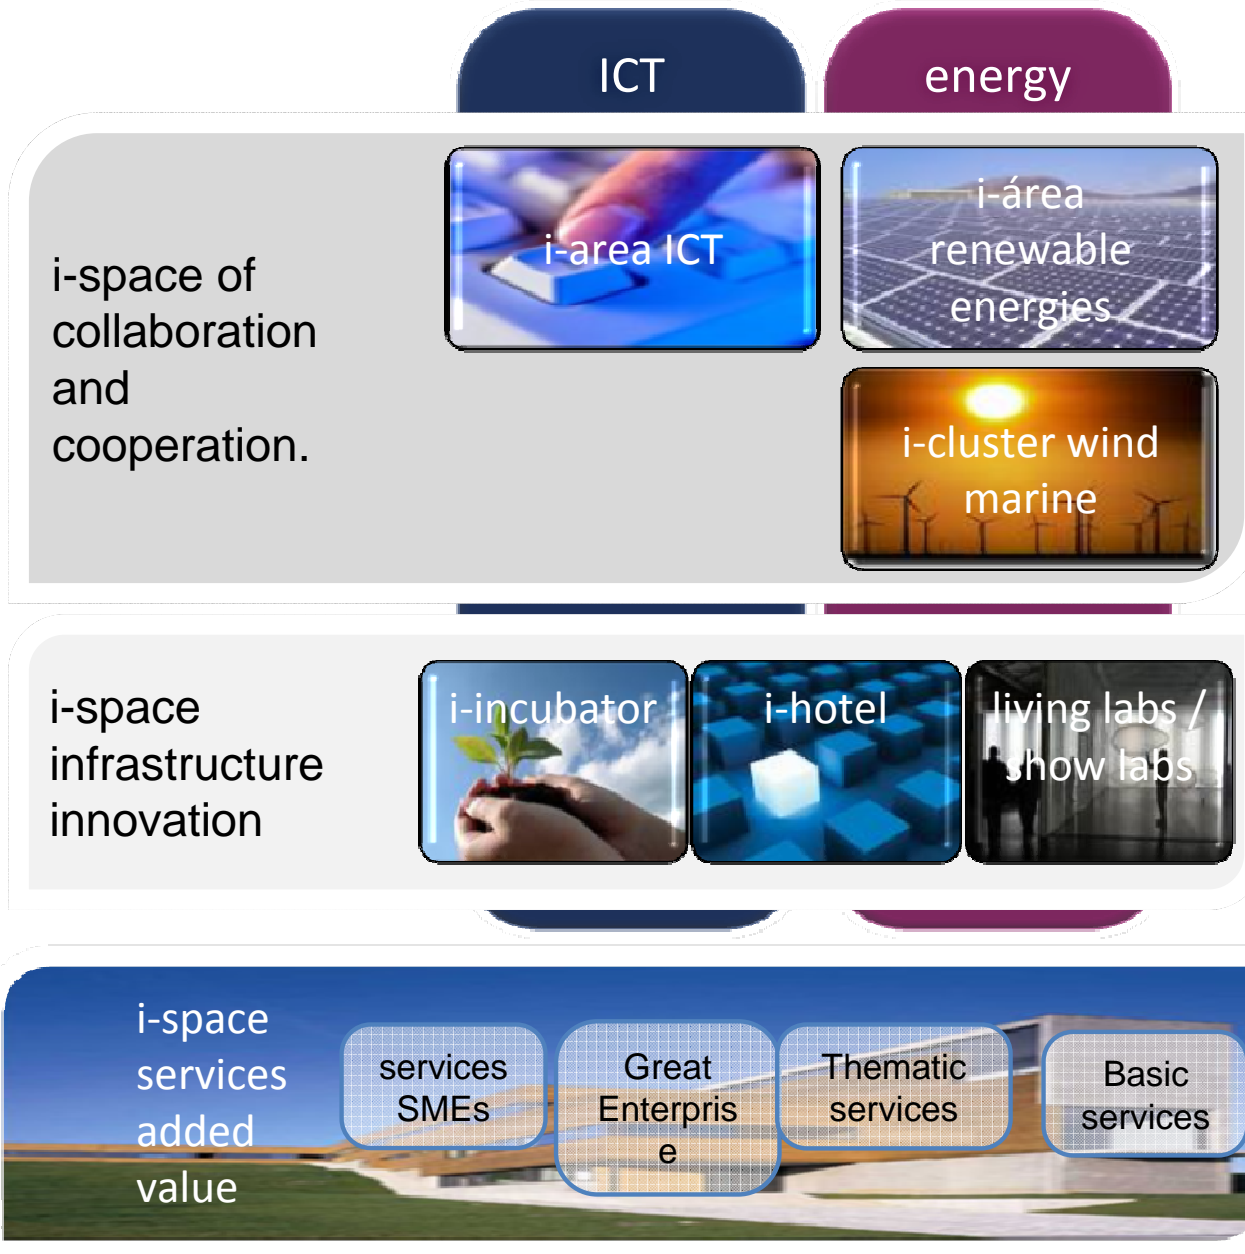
ICT

energy

i-space of collaboration and cooperation.

i-area ICT

i-área renewable energies

i-cluster wind marine

i-space infrastructure innovation

i-incubator

i-hotel

living labs / show labs

i-space services added value

services SMEs

Great Enterpris e

Thematic services

Basic services